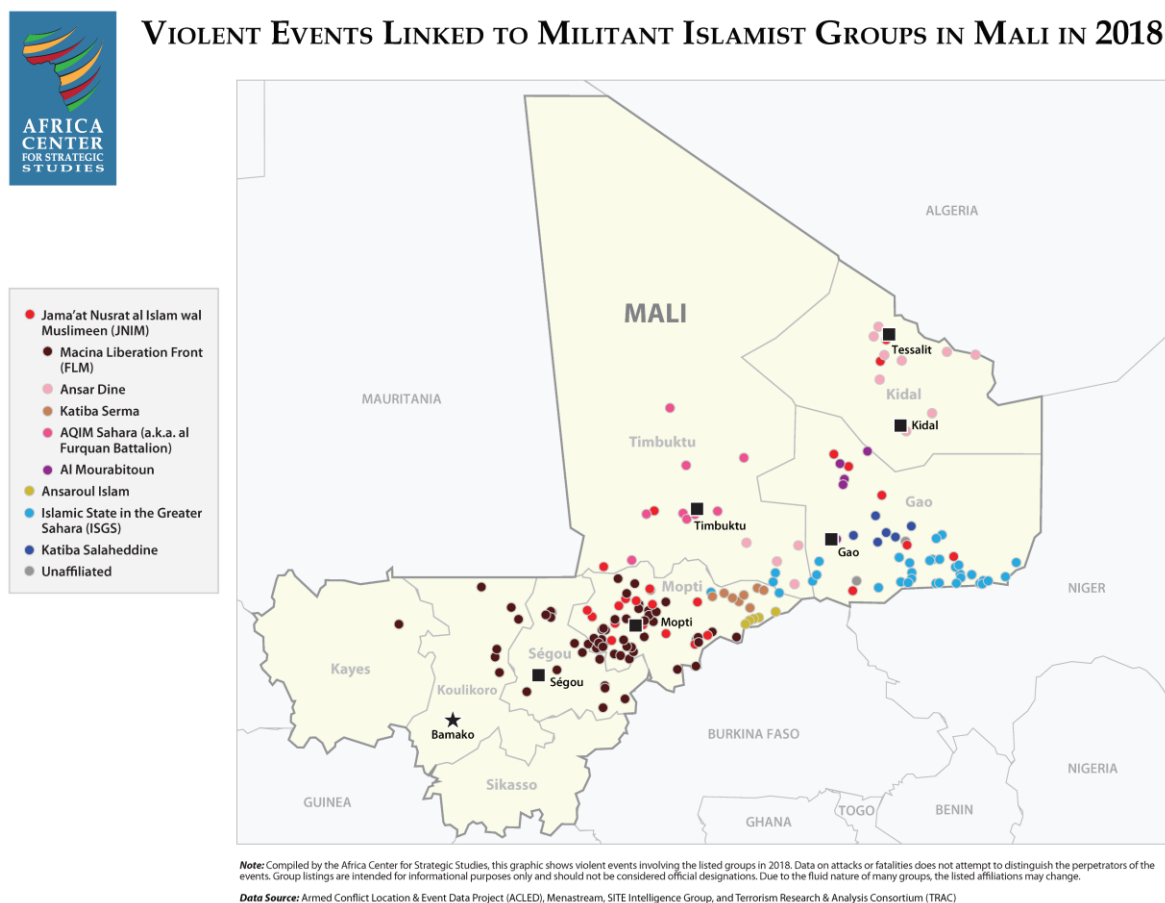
AFRICA CENTER FOR STRATEGIC STUDIES

Violent Events Linked to Militant Islamist Groups in Mali in 2018

Jama'at Nusrat al Islam wal Muslimeen (JNIM)
Macina Liberation Front (FLM)
Ansar Dine
Katiba Serma
AQIM Sahara (a.k.a. al Furquan Battalion)
Al Mourabitoun
Ansaroul Islam
Islamic State in the Greater Sahara (ISGS)
Katiba Salaheddine
Unaffiliated

ALGERIA
MALI
MAURITANIA
Tessalit
Kidal
Kidal
Timbuktu
Timbuktu
Gao
Gao
NIGER
Mopti
Mopti
Ségou
Ségou
Kayes
Koulikoro
Bamako
BURKINA FASO
NIGERIA
Sikasso
GUINEA
TOGO
BENIN
GHANA

Note: Compiled by the Africa Center for Strategic Studies, this graphic shows violent events involving the listed groups in 2018. Data on attacks or fatalities does not attempt to distinguish the perpetrators of the events. Group listings are intended for informational purposes only and should not be considered official designations. Due to the fluid nature of many groups, the listed affiliations may change.

Data Source: Armed Conflict Location & Event Data Project (ACLED), Menastream, SITE Intelligence Group, and Terrorism Research & Analysis Consortium (TRAC)